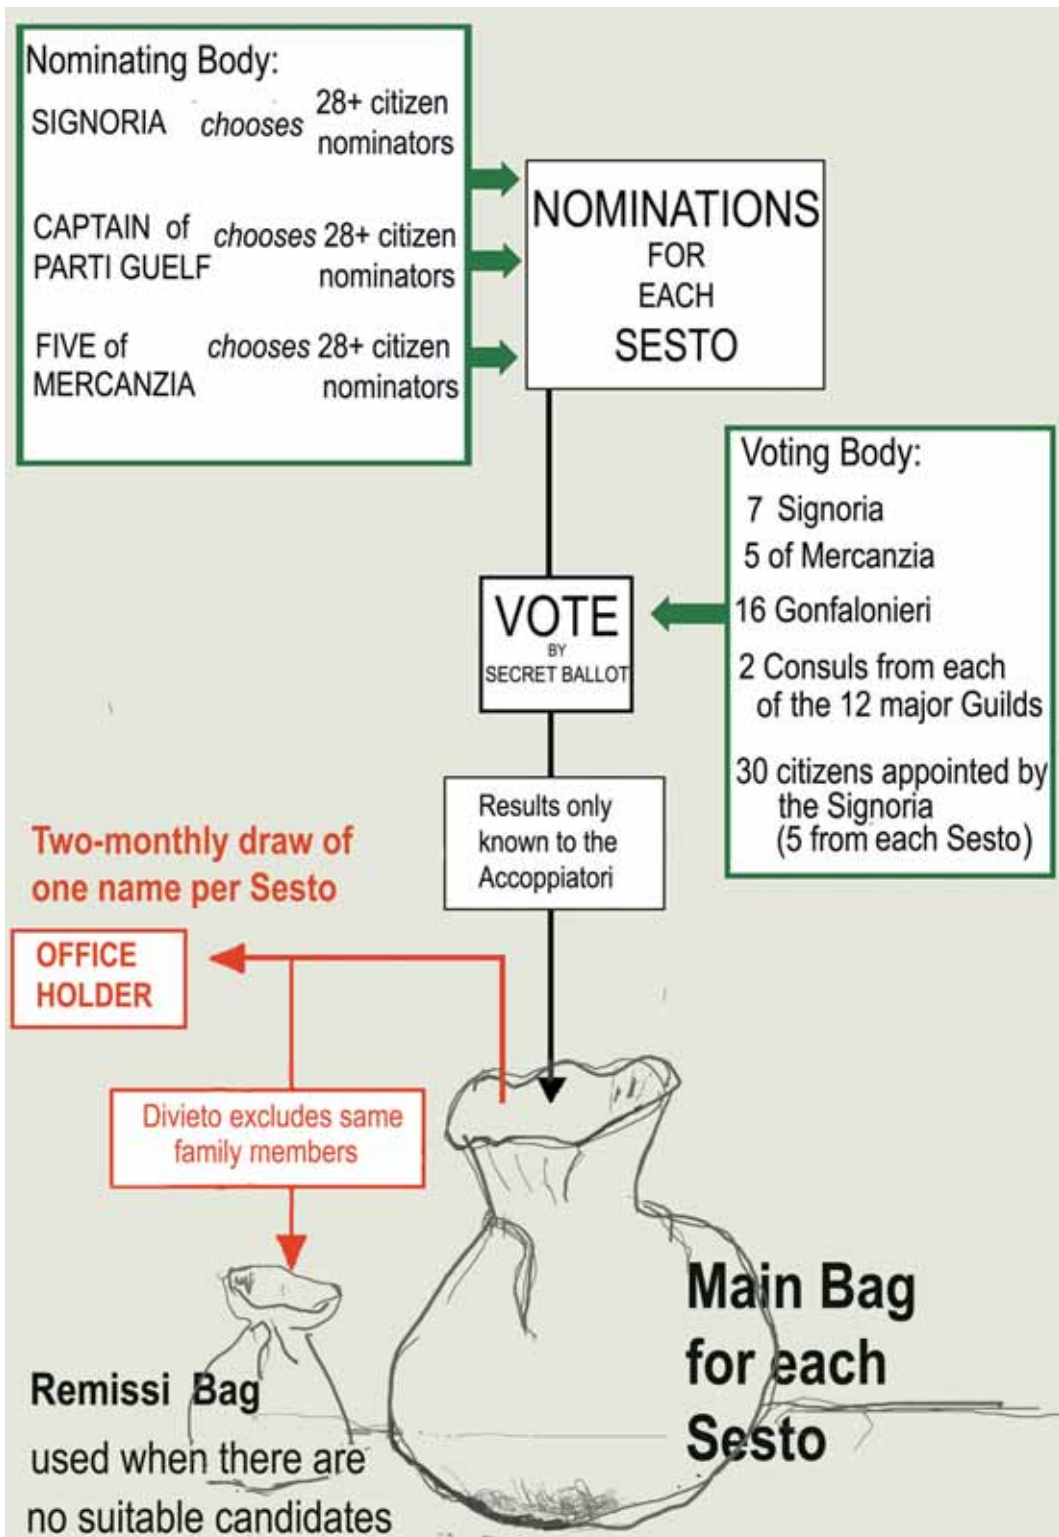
Nominating Body:

SIGNORIA *chooses* 28+ citizen nominators

CAPTAIN of PARTI GUELF *chooses* 28+ citizen nominators

FIVE of MERCANZIA *chooses* 28+ citizen nominators

NOMINATIONS FOR EACH SESTO

Voting Body:
7 Signoria
5 of Mercanzia
16 Gonfalonieri
2 Consuls from each of the 12 major Guilds
30 citizens appointed by the Signoria (5 from each Sesto)

VOTE BY SECRET BALLOT

Results only known to the Accoppiatori

Two-monthly draw of one name per Sesto

OFFICE HOLDER

Divieto excludes same family members

Main Bag for each Sesto

Remissi Bag
used when there are no suitable candidates